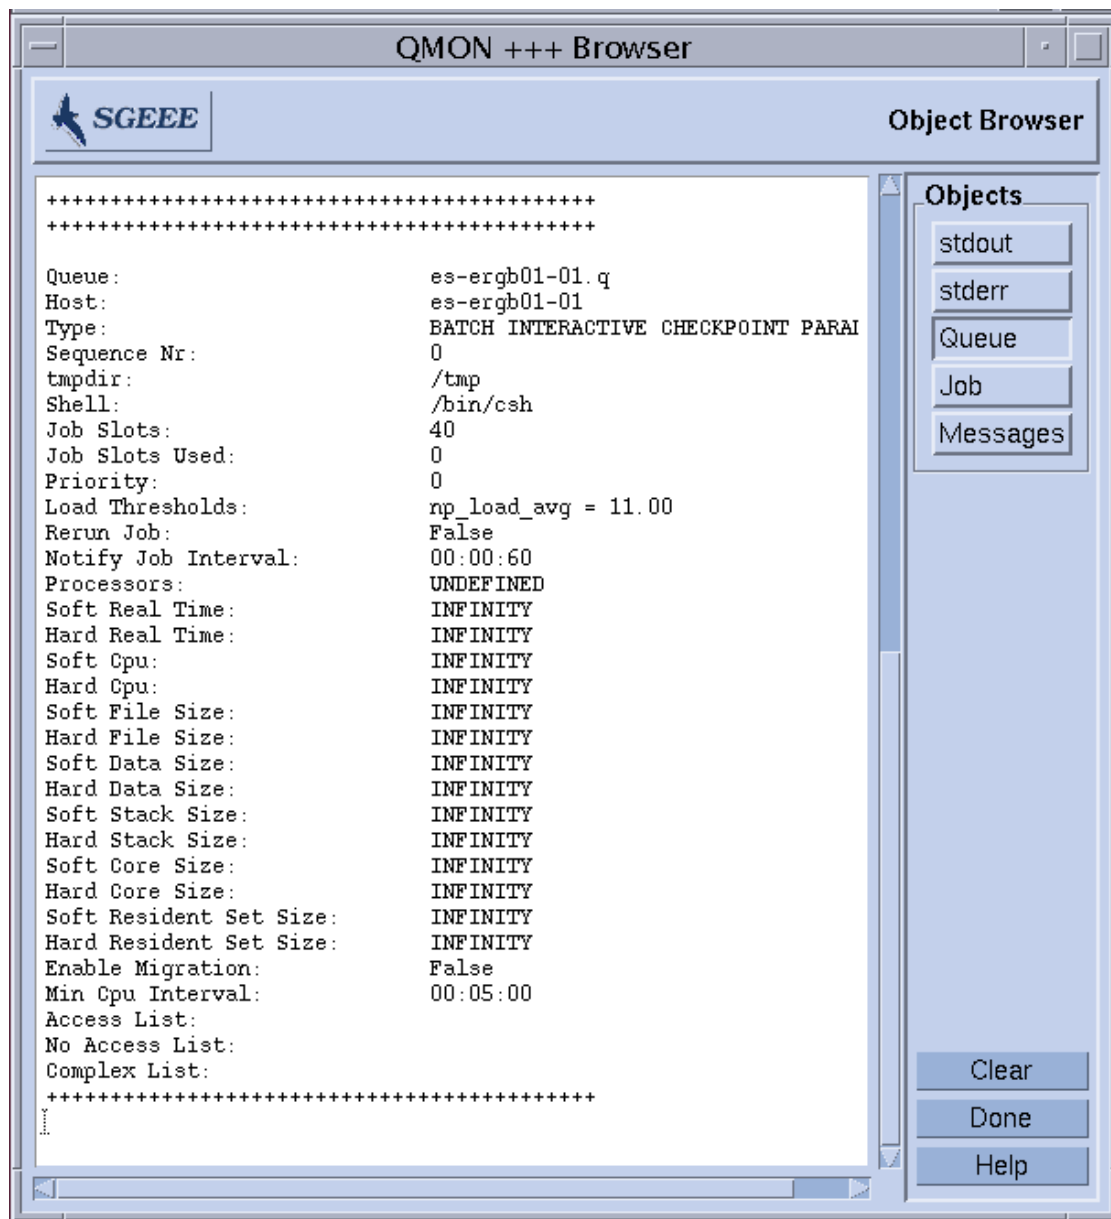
QMON +++ Browser

SGEEE

Object Browser

++++++++++++++++++++++++++++++++++++++++++
++++++++++++++++++++++++++++++++++++++++++

Queue: es-ergb01-01.q
Host: es-ergb01-01
Type: BATCH INTERACTIVE CHECKPOINT PARAI
Sequence Nr: 0
tmpdir: /tmp
Shell: /bin/csh
Job Slots: 40
Job Slots Used: 0
Priority: 0
Load Thresholds: np_load_avg = 11.00
Rerun Job: False
Notify Job Interval: 00:00:60
Processors: UNDEFINED
Soft Real Time: INFINITY
Hard Real Time: INFINITY
Soft Cpu: INFINITY
Hard Cpu: INFINITY
Soft File Size: INFINITY
Hard File Size: INFINITY
Soft Data Size: INFINITY
Hard Data Size: INFINITY
Soft Stack Size: INFINITY
Hard Stack Size: INFINITY
Soft Core Size: INFINITY
Hard Core Size: INFINITY
Soft Resident Set Size: INFINITY
Hard Resident Set Size: INFINITY
Enable Migration: False
Min Cpu Interval: 00:05:00
Access List:
No Access List:
Complex List:
++++++++++++++++++++++++++++++++++++++++++

Objects
stdout
stderr
Queue
Job
Messages

Clear
Done
Help